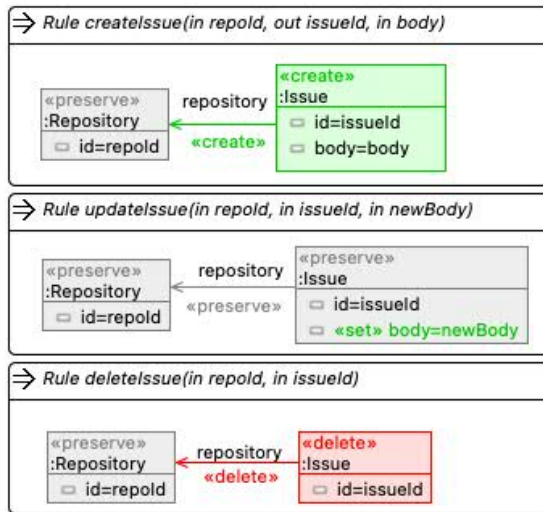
$\Rightarrow$ Rule createIssue(in repoId, out issueId, in body)

«preserve»
:Repository
id=repoId

repository
«create»

«create»
:Issue
id=issueId
body=body

$\Rightarrow$ Rule updateIssue(in repoId, in issueId, in newBody)

«preserve»
:Repository
id=repoId

repository
«preserve»

«preserve»
:Issue
id=issueId
«set» body=newBody

$\Rightarrow$ Rule deleteIssue(in repoId, in issueId)

«preserve»
:Repository
id=repoId

repository
«delete»

«delete»
:Issue
id=issueId